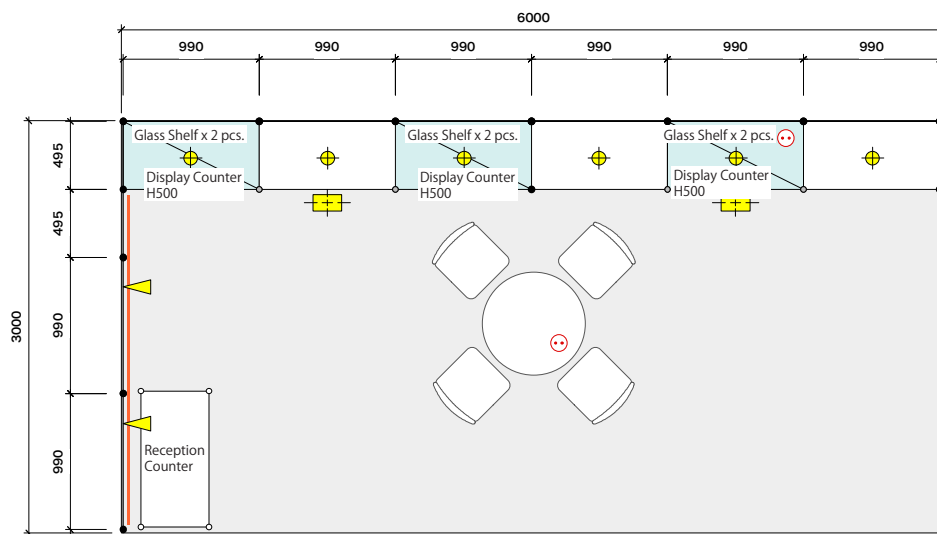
6000

990 990 990 990 990 990

3000

495
495
990
990

Glass Shelf x 2 pcs.
Display Counter H500

Glass Shelf x 2 pcs.
Display Counter H500

Glass Shelf x 2 pcs.
Display Counter H500

Reception Counter